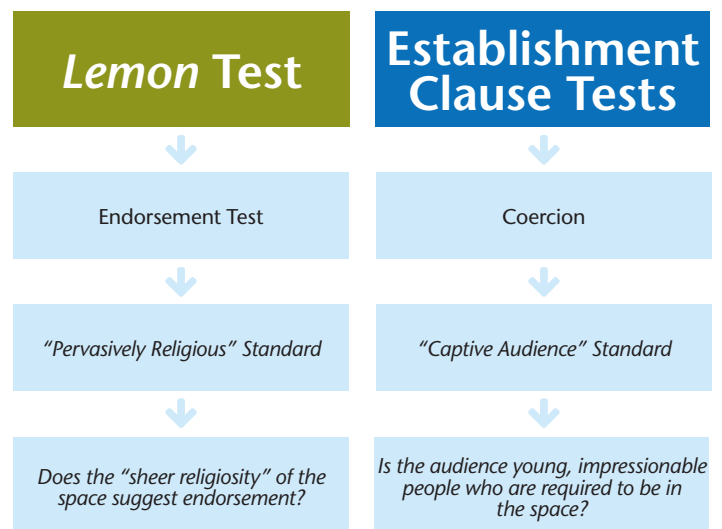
*Lemon* Test

Endorsement Test

*“Pervasively Religious” Standard*

*Does the “sheer religiosity” of the space suggest endorsement?*

Establishment Clause Tests

Coercion

*“Captive Audience” Standard*

*Is the audience young, impressionable people who are required to be in the space?*